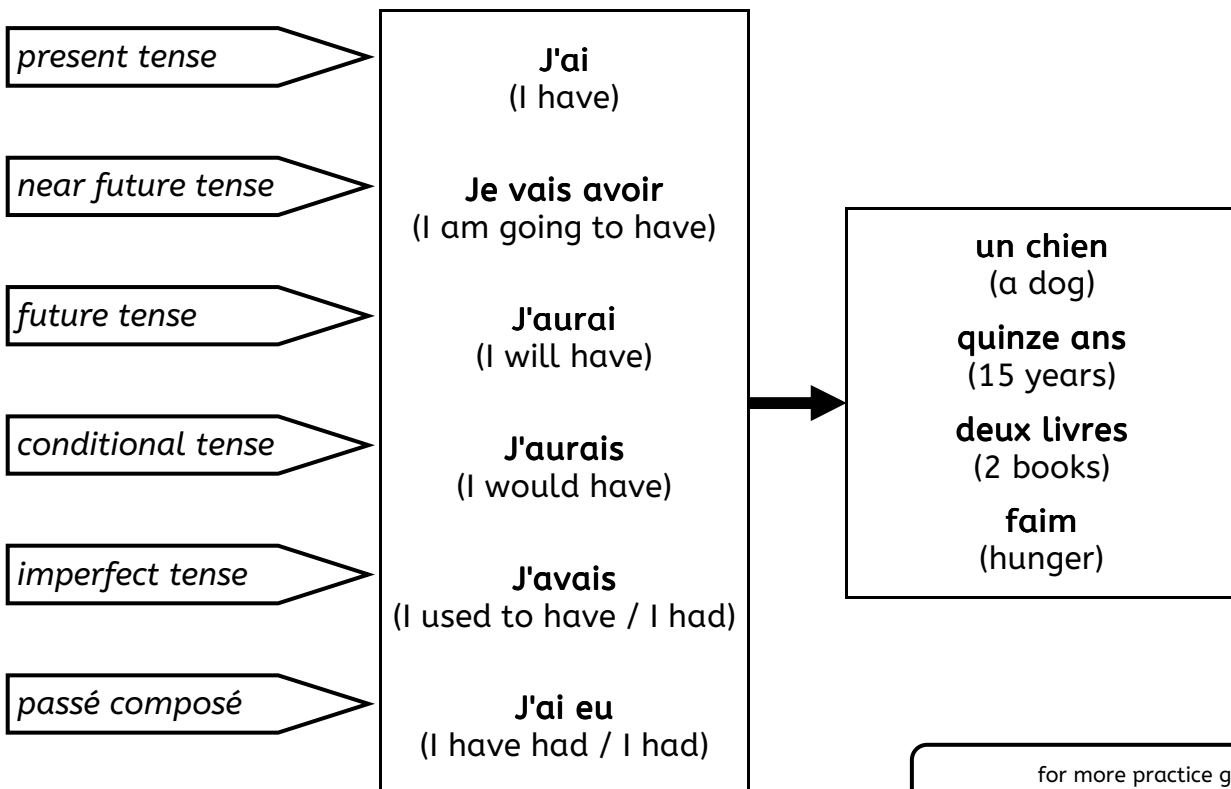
present tense

near future tense

future tense

conditional tense

imperfect tense

passé composé

**J'ai**
(I have)

**Je vais avoir**
(I am going to have)

**J'aurai**
(I will have)

**J'aurais**
(I would have)

**J'avais**
(I used to have / I had)

**J'ai eu**
(I have had / I had)

**un chien**
(a dog)

**quinze ans**
(15 years)

**deux livres**
(2 books)

**faim**
(hunger)

for more practice g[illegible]